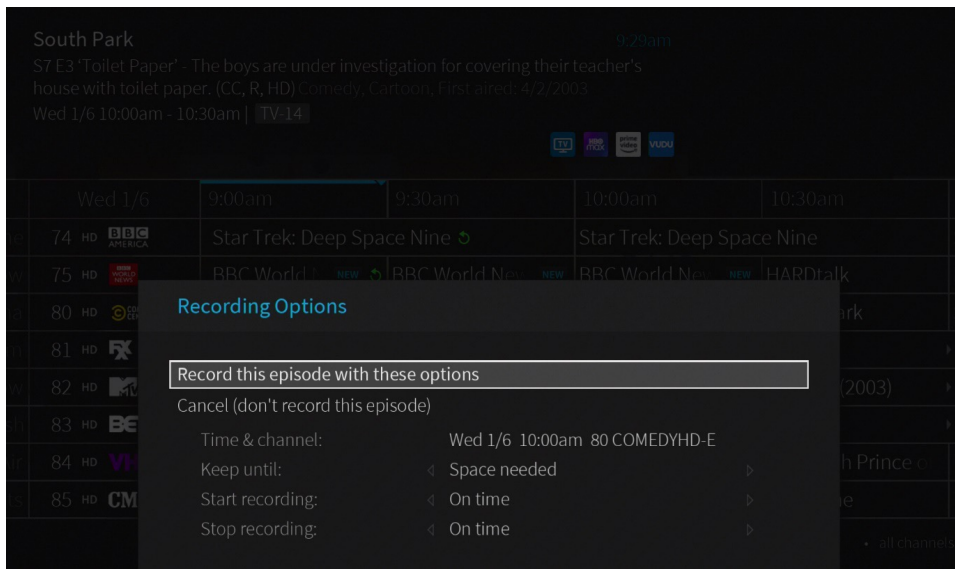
South Park
9:29am
S7 E3 'Toilet Paper' - The boys are under investigation for covering their teacher's house with toilet paper. (CC, R, HD) Comedy, Cartoon, First aired: 4/2/2003
Wed 1/6 10:00am - 10:30am | TV-14

| Wed 1/6 | 9:00am | 9:30am | 10:00am | 10:30am |
|---|---|---|---|---|
| 74 HD BBC AMERICA | Star Trek: Deep Space Nine | | Star Trek: Deep Space Nine | |
| 75 HD BBC WORLD NEWS | BBC World N NEW | BBC World Ne NEW | BBC World Ne NEW | HARDtalk |
| 80 HD | | | | ark |
| 81 HD FX | | | | |
| 82 HD MTV | | | | (2003) |
| 83 HD BET | | | | |
| 84 HD VH1 | | | | h Prince o |
| 85 HD CMT | | | | e |

Recording Options

Record this episode with these options
Cancel (don't record this episode)
Time & channel: Wed 1/6 10:00am 80 COMEDYHD-E
Keep until: Space needed
Start recording: On time
Stop recording: On time

all channels